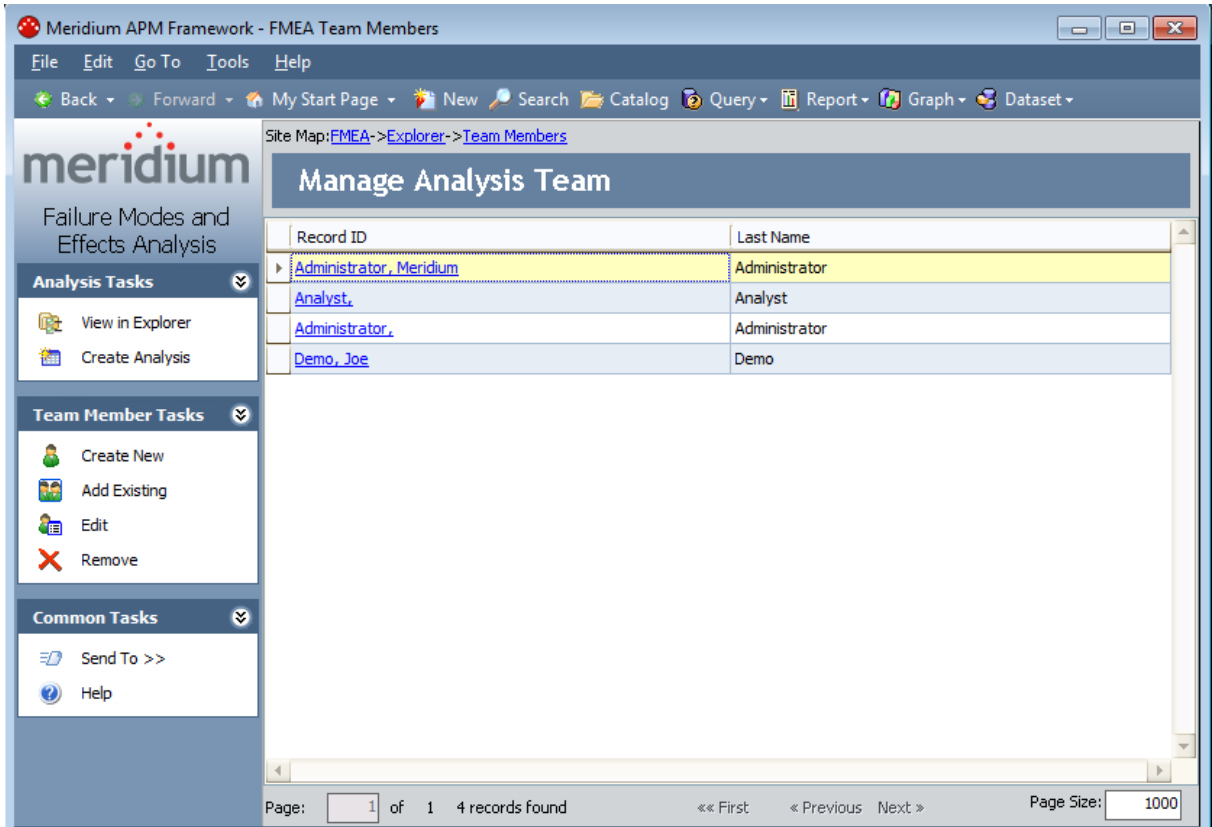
Meridium APM Framework - FMEA Team Members

File Edit Go To Tools Help

Back Forward My Start Page New Search Catalog Query Report Graph Dataset

meridium

Failure Modes and Effects Analysis

Analysis Tasks

View in Explorer
Create Analysis

Team Member Tasks

Create New
Add Existing
Edit
Remove

Common Tasks

Send To >>
Help

Site Map:FMEA->Explorer->Team Members

Manage Analysis Team

| Record ID | Last Name |
|---|---|
| Administrator, Meridium | Administrator |
| Analyst, | Analyst |
| Administrator, | Administrator |
| Demo, Joe | Demo |

Page: 1 of 1 4 records found «« First « Previous Next » Page Size: 1000